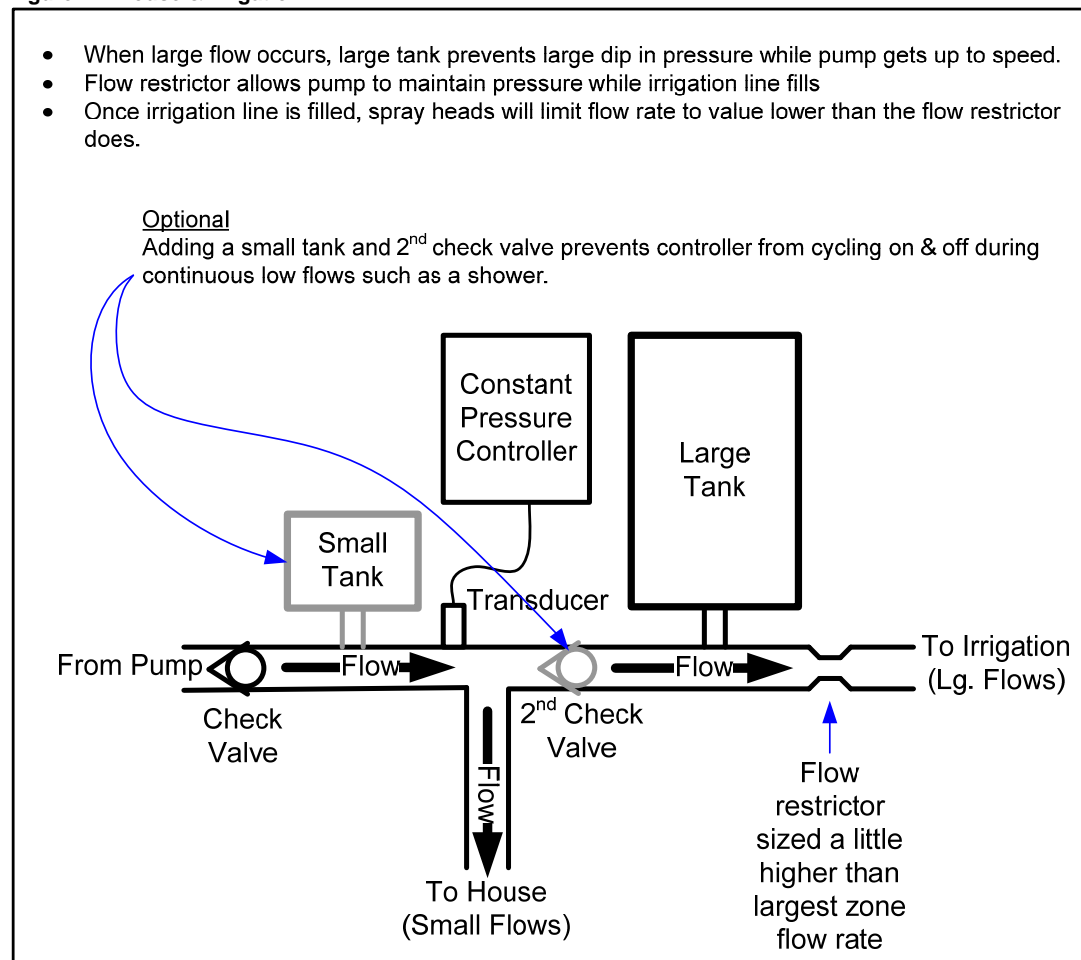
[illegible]

- When large flow occurs, large tank prevents large dip in pressure while pump gets up to speed.
- Flow restrictor allows pump to maintain pressure while irrigation line fills
- Once irrigation line is filled, spray heads will limit flow rate to value lower than the flow restrictor does.

Optional
Adding a small tank and 2$^{nd}$ check valve prevents controller from cycling on & off during continuous low flows such as a shower.

Constant Pressure Controller

Large Tank

Small Tank

Transducer

From Pump

Flow

Flow

To Irrigation (Lg. Flows)

Check Valve

Flow

2$^{nd}$ Check Valve

Flow restrictor sized a little higher than largest zone flow rate

To House (Small Flows)